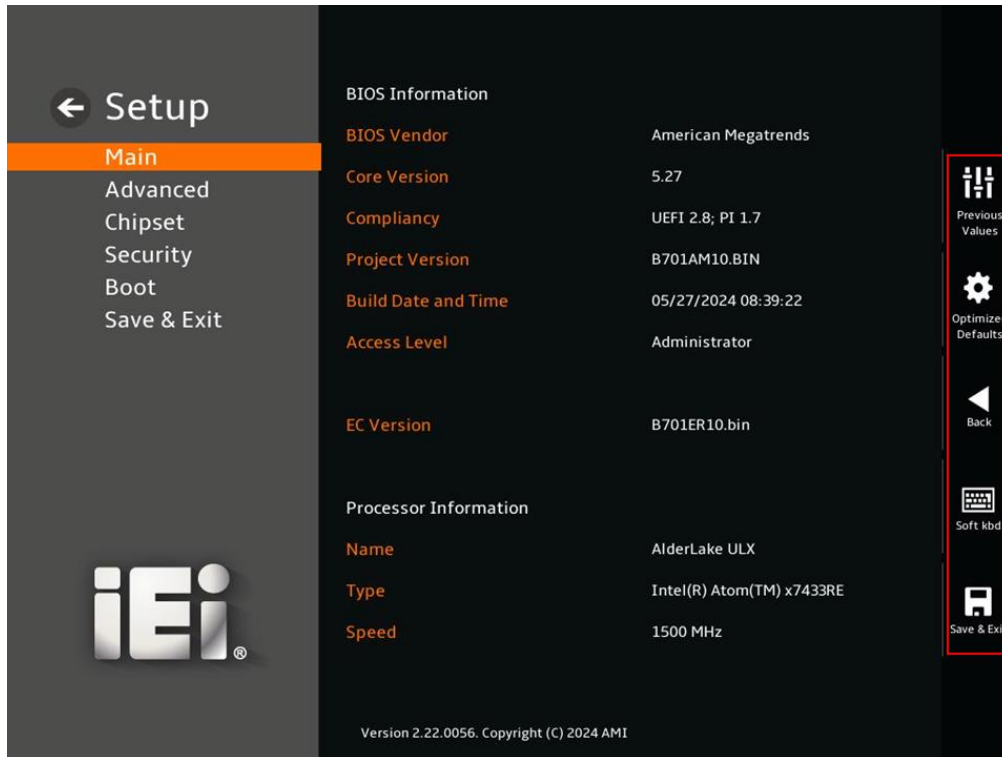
Setup
Main
Advanced
Chipset
Security
Boot
Save & Exit

iEi®

BIOS Information

| | |
|---|---|
| BIOS Vendor | American Megatrends |
| Core Version | 5.27 |
| Compliancy | UEFI 2.8; PI 1.7 |
| Project Version | B701AM10.BIN |
| Build Date and Time | 05/27/2024 08:39:22 |
| Access Level | Administrator |
| EC Version | B701ER10.bin |

Processor Information

| | |
|---|---|
| Name | AlderLake ULX |
| Type | Intel(R) Atom(TM) x7433RE |
| Speed | 1500 MHz |

Version 2.22.0056. Copyright (C) 2024 AMI

Previous Values
Optimize Defaults
Back
Soft kbd
Save & Exi